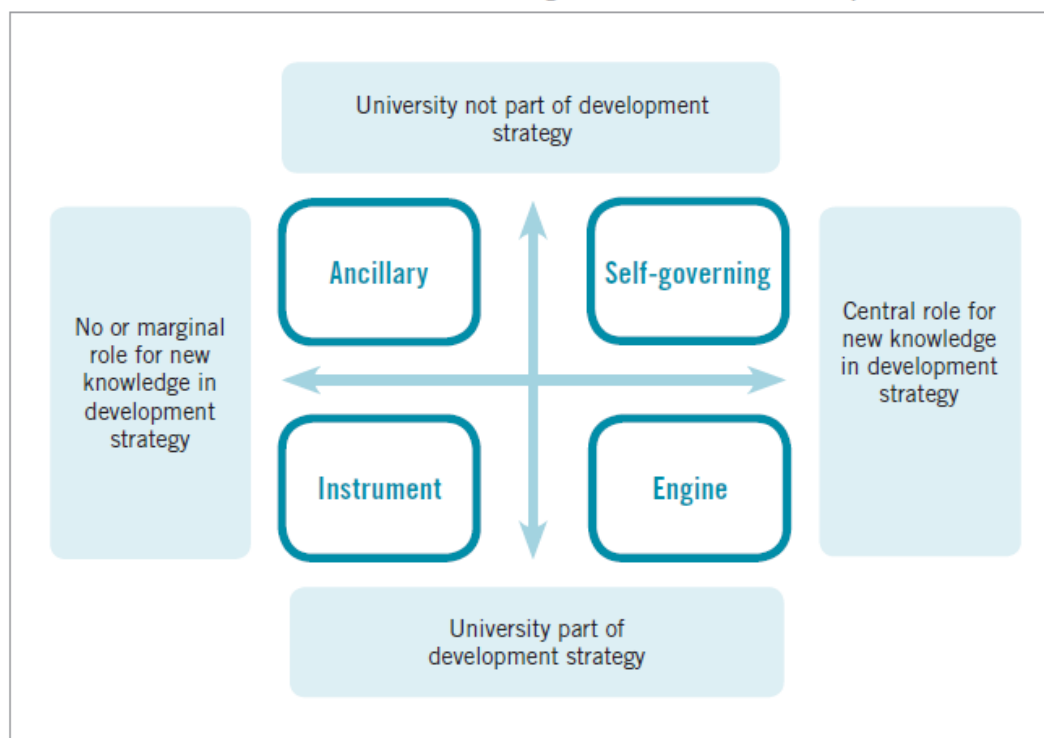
University not part of development strategy

No or marginal role for new knowledge in development strategy

Ancillary

Self-governing

Central role for new knowledge in development strategy

Instrument

Engine

University part of development strategy